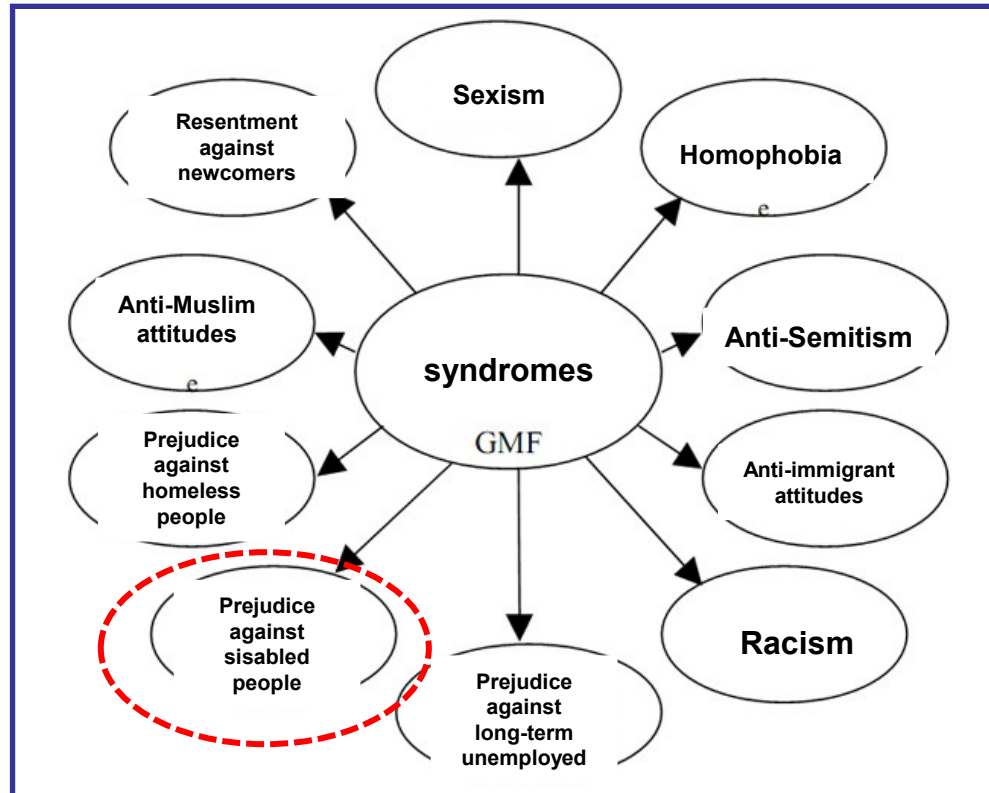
Sexism

Resentment against newcomers

Homophobia

e

Anti-Muslim attitudes

e

syndromes

GMF

Anti-Semitism

Prejudice against homeless people

Anti-immigrant attitudes

Prejudice against sisabled people

Racism

Prejudice against long-term unemployed